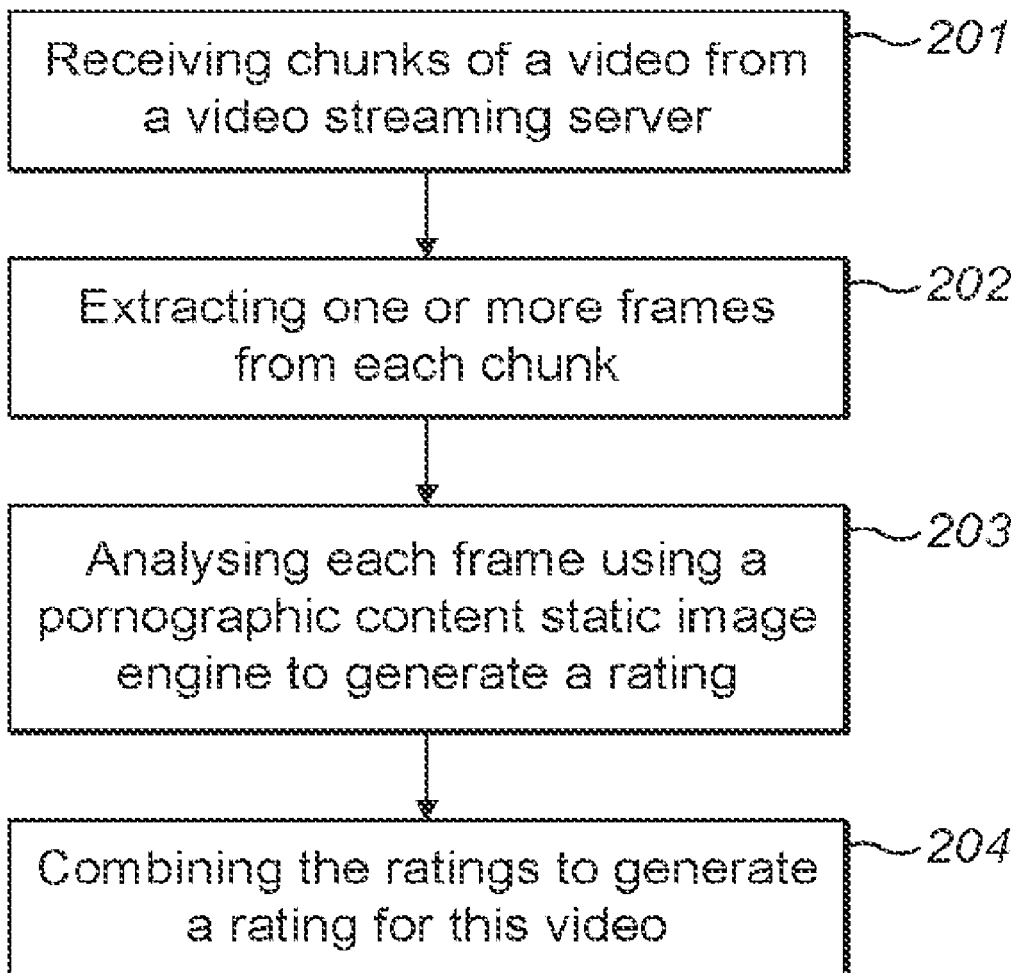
Receiving chunks of a video from a video streaming server

201

Extracting one or more frames from each chunk

202

Analysing each frame using a pornographic content static image engine to generate a rating

203

Combining the ratings to generate a rating for this video

204